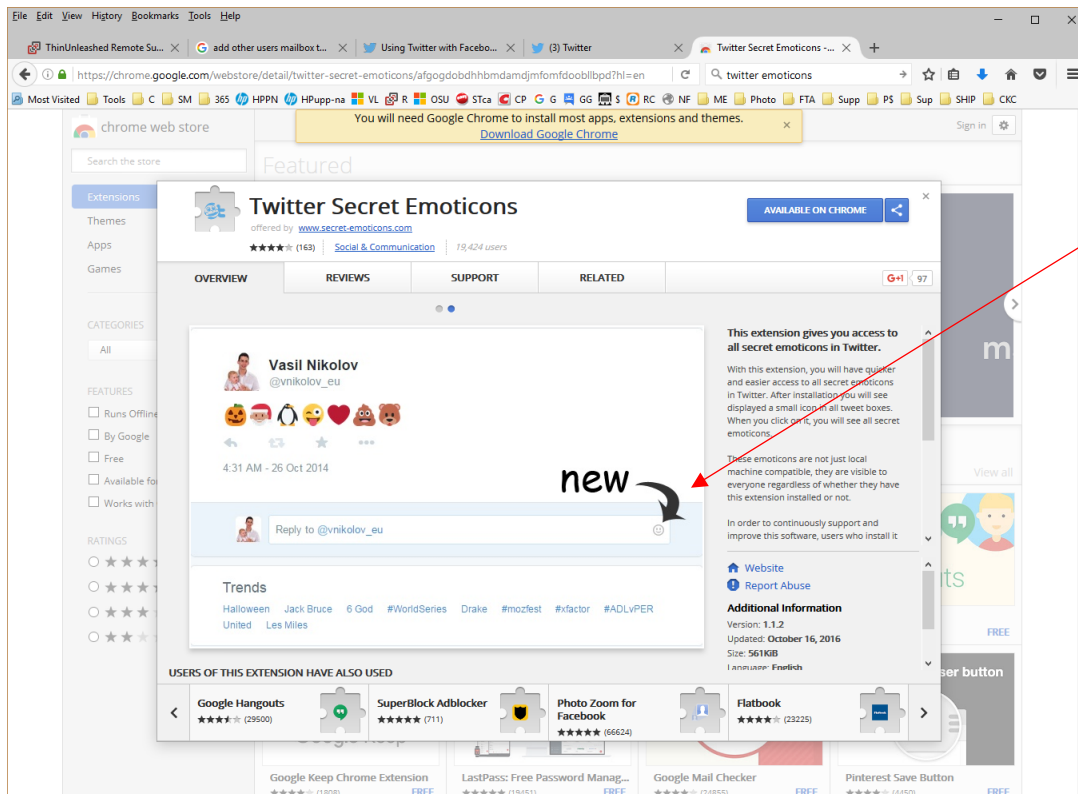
File Edit View History Bookmarks Tools Help

ThinUnleashed Remote Su... ×
add other users mailbox t... ×
Using Twitter with Facebo... ×
(3) Twitter ×
Twitter Secret Emoticons -... ×
+

https://chrome.google.com/webstore/detail/twitter-secret-emoticons/afgogdobdhhbmdamdjmfomfdoobllbpd?hl=en
twitter emoticons

Most Visited
Tools
C
SM
365
HPPN
HPupp-na
VL
R
OSU
STca
CP
G
G
GG
$
RC
NF
ME
Photo
FTA
Supp
P$
Sup
SHIP
CKC

chrome web store
You will need Google Chrome to install most apps, extensions and themes.
Download Google Chrome
Sign in

Search the store
Featured

Extensions
Themes
Apps
Games

CATEGORIES
All

FEATURES
Runs Offline
By Google
Free
Available for
Works with

RATINGS

Twitter Secret Emoticons
offered by www.secret-emoticons.com
(163) Social & Communication 19,424 users
AVAILABLE ON CHROME

OVERVIEW
REVIEWS
SUPPORT
RELATED
G+1 97

Vasil Nikolov
@vnikolov_eu

4:31 AM - 26 Oct 2014

new

Reply to @vnikolov_eu

Trends
Halloween Jack Bruce 6 God #WorldSeries Drake #mozfest #xfactor #ADLvPER United Les Miles

This extension gives you access to all secret emoticons in Twitter.

With this extension, you will have quicker and easier access to all secret emoticons in Twitter. After installation you will see displayed a small icon in all tweet boxes. When you click on it, you will see all secret emoticons.

These emoticons are not just local machine compatible, they are visible to everyone regardless of whether they have this extension installed or not.

In order to continuously support and improve this software, users who install it

Website
Report Abuse

Additional Information
Version: 1.1.2
Updated: October 16, 2016
Size: 561KiB
Language: English

USERS OF THIS EXTENSION HAVE ALSO USED
Google Hangouts (29500)
SuperBlock Adblocker (711)
Photo Zoom for Facebook (66624)
Flatbook (23225)

m
View all
ts
FREE
ser button

Google Keep Chrome Extension (1808) FREE
LastPass: Free Password Manag... (19451) FREE
Google Mail Checker (24855) FREE
Pinterest Save Button (4450) FREE